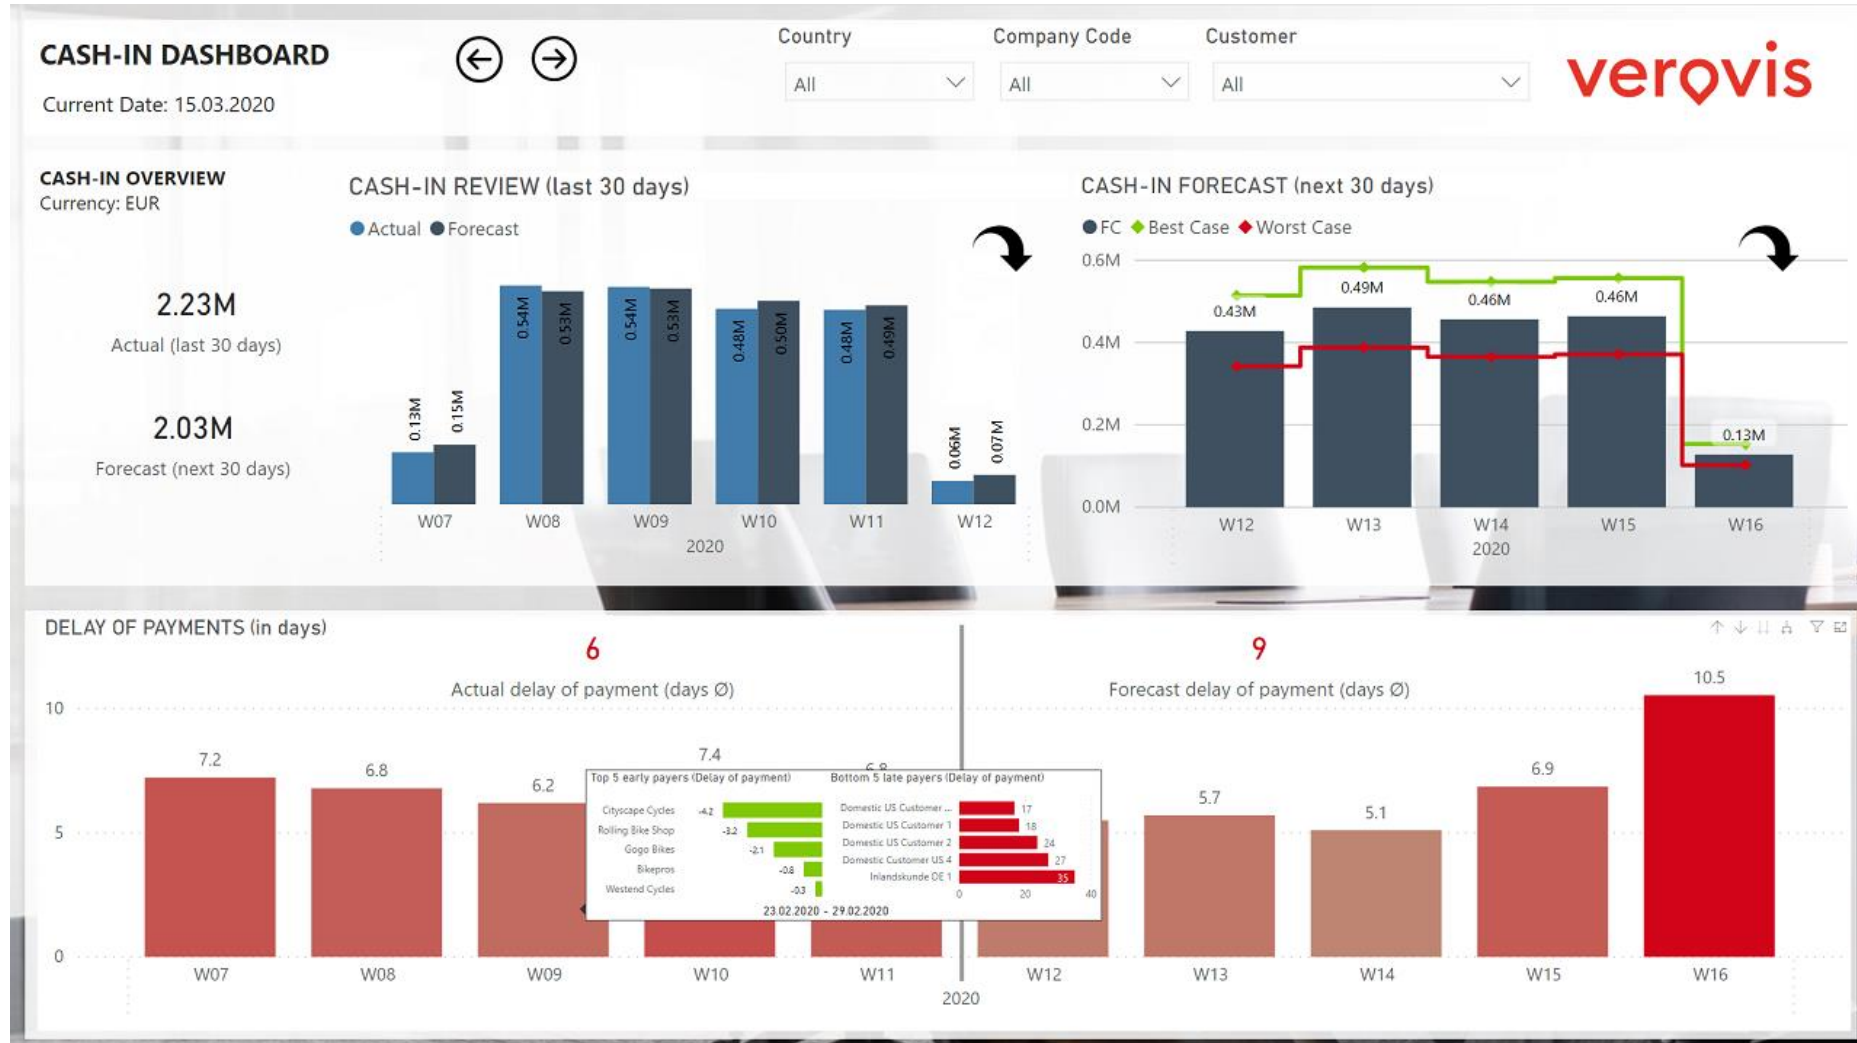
CASH-IN DASHBOARD

Current Date: 15.03.2020

Country
All

Company Code
All

Customer
All

verovis

CASH-IN OVERVIEW
Currency: EUR

2.23M
Actual (last 30 days)

2.03M
Forecast (next 30 days)

CASH-IN REVIEW (last 30 days)

Actual Forecast

0.13M 0.15M 0.54M 0.53M 0.54M 0.53M 0.48M 0.50M 0.48M 0.49M 0.06M 0.07M

W07 W08 W09 W10 W11 W12
2020

CASH-IN FORECAST (next 30 days)

FC Best Case Worst Case

0.6M
0.4M
0.2M
0.0M

0.43M 0.49M 0.46M 0.46M 0.13M

W12 W13 W14 W15 W16
2020

DELAY OF PAYMENTS (in days)

6
Actual delay of payment (days Ø)

9
Forecast delay of payment (days Ø)

10
5
0

7.2 6.8 6.2 7.4 6.8 5.7 5.1 6.9 10.5

Top 5 early payers (Delay of payment)
Cityscape Cycles -4.2
Rolling Bike Shop -3.2
Gogo Bikes -2.1
Bikepros -0.8
Westend Cycles -0.3

Bottom 5 late payers (Delay of payment)
Domestic US Customer ... 17
Domestic US Customer 1 18
Domestic US Customer 2 24
Domestic Customer US 4 27
Inlandskunde DE 1 35
0 20 40

23.02.2020 - 29.02.2020

W07 W08 W09 W10 W11 W12 W13 W14 W15 W16
2020